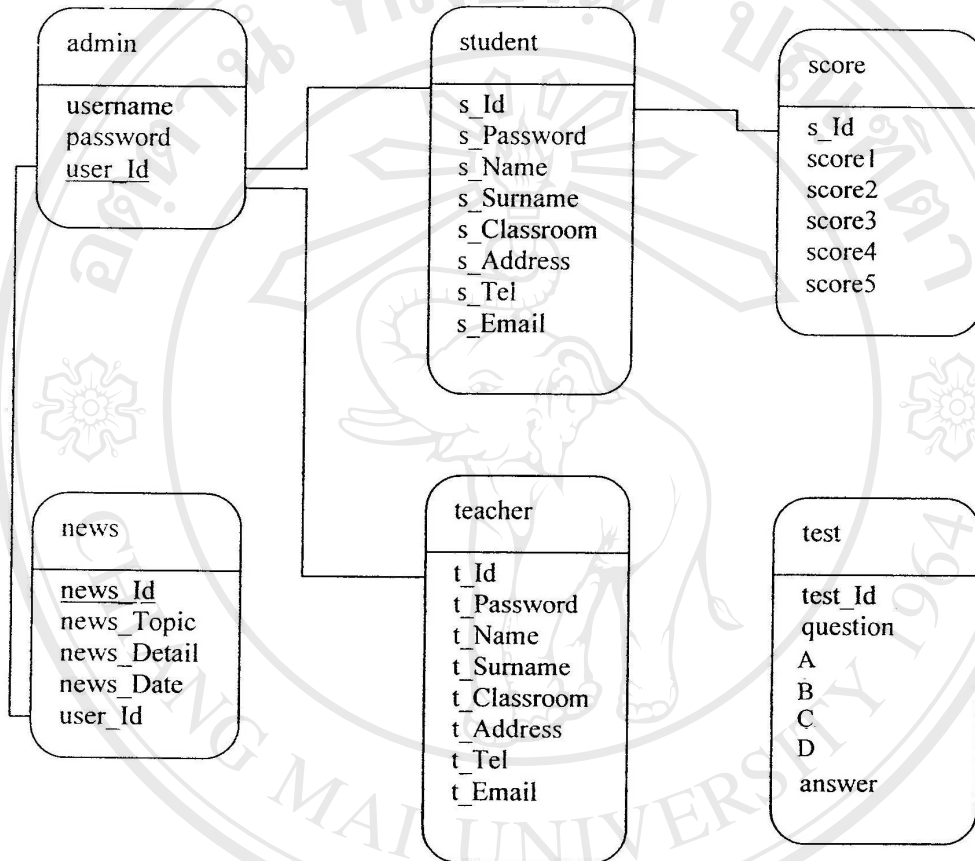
admin

username
password
user_Id

student

s_Id
s_Password
s_Name
s_Surname
s_Classroom
s_Address
s_Tel
s_Email

score

s_Id
score1
score2
score3
score4
score5

news

news_Id
news_Topic
news_Detail
news_Date
user_Id

teacher

t_Id
t_Password
t_Name
t_Surname
t_Classroom
t_Address
t_Tel
t_Email

test

test_Id
question
A
B
C
D
answer

MAI UNIVERSITY 1964